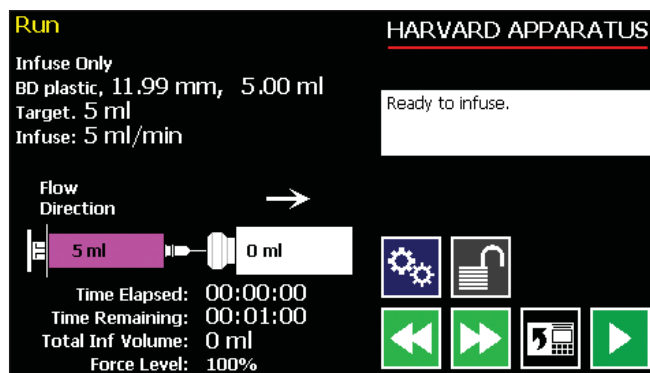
Run

HARVARD APPARATUS

Infuse Only
BD plastic, 11.99 mm, 5.00 ml
Target. 5 ml
Infuse: 5 ml/min

Ready to infuse.

Flow
Direction

5 ml

0 ml

Time Elapsed: 00:00:00
Time Remaining: 00:01:00
Total Inf Volume: 0 ml
Force Level: 100%